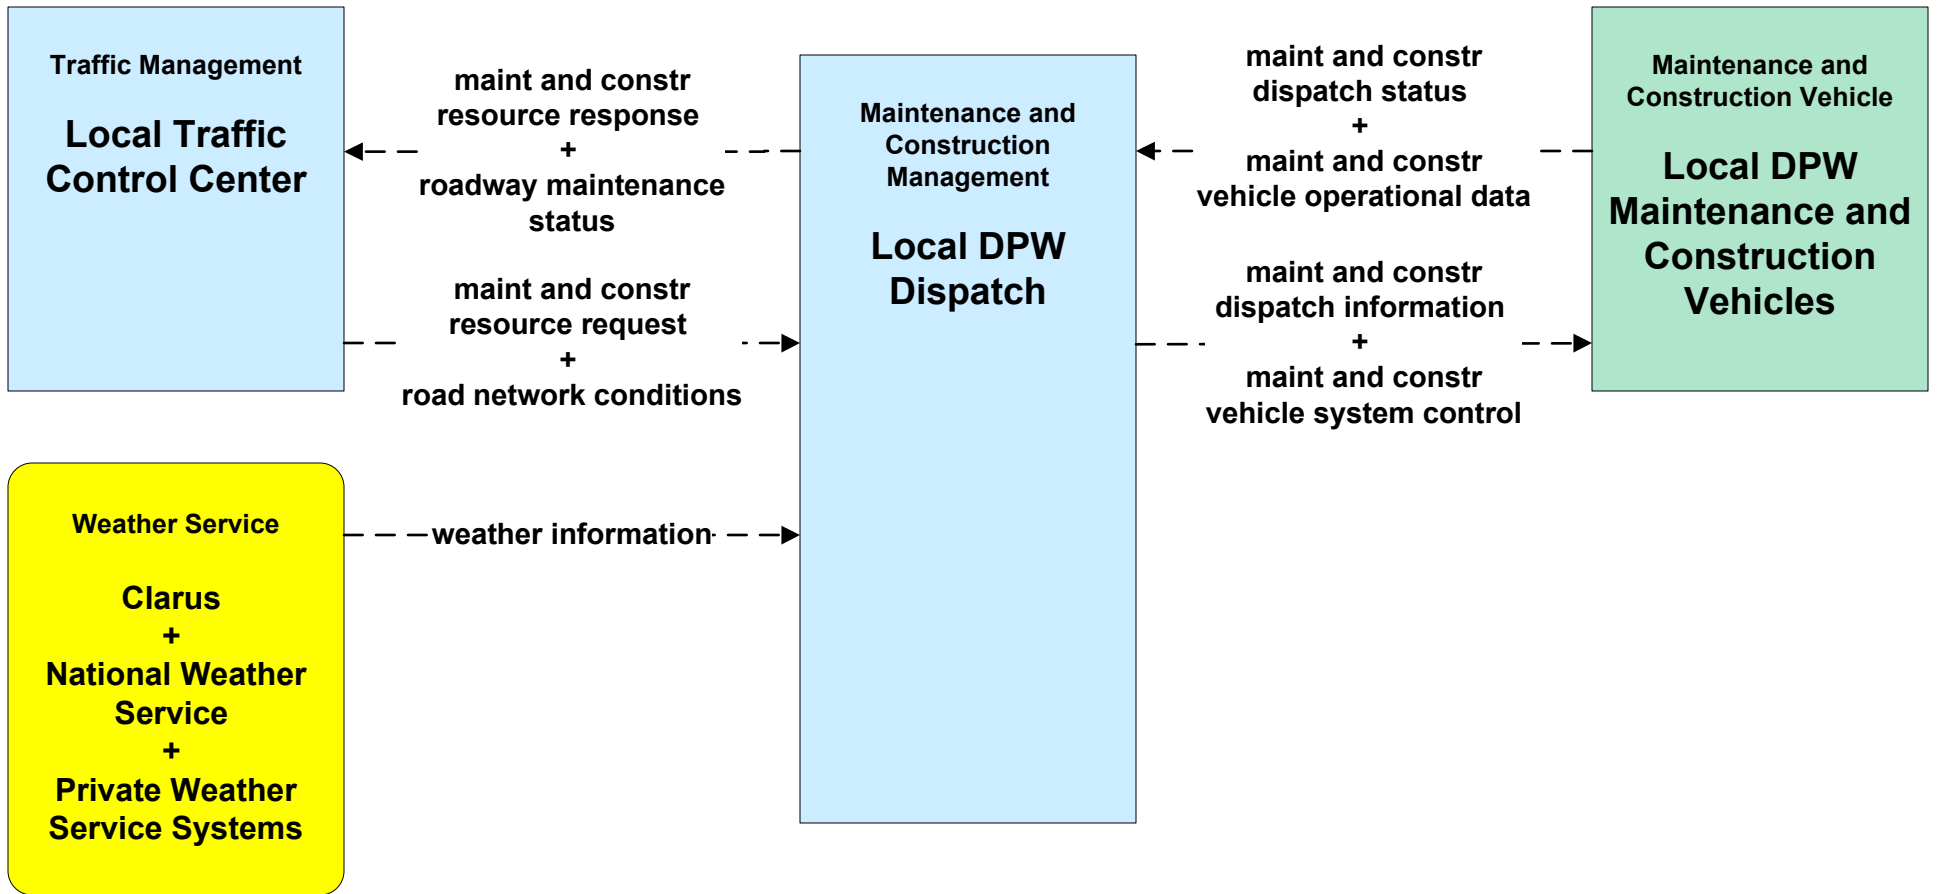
Traffic Management

Local Traffic Control Center

maint and constr resource response
+
roadway maintenance status

maint and constr resource request
+
road network conditions

Maintenance and Construction Management

Local DPW Dispatch

maint and constr dispatch status
+
maint and constr vehicle operational data

maint and constr dispatch information
+
maint and constr vehicle system control

Maintenance and Construction Vehicle

Local DPW Maintenance and Construction Vehicles

Weather Service

Clarus
+
National Weather Service
+
Private Weather Service Systems

weather information